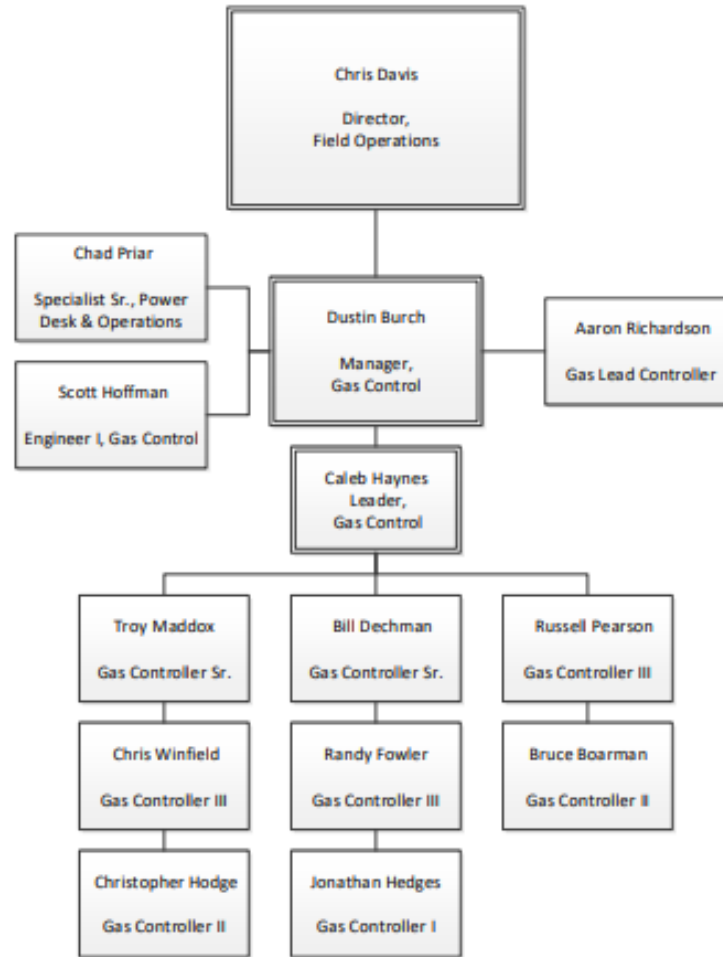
Chris Davis

Director,
Field Operations

Chad Priar

Specialist Sr., Power Desk & Operations

Scott Hoffman

Engineer I, Gas Control

Dustin Burch

Manager,
Gas Control

Aaron Richardson

Gas Lead Controller

Caleb Haynes
Leader,
Gas Control

Troy Maddox

Gas Controller Sr.

Chris Winfield

Gas Controller III

Christopher Hodge

Gas Controller II

Bill Dechman

Gas Controller Sr.

Randy Fowler

Gas Controller III

Jonathan Hedges

Gas Controller I

Russell Pearson

Gas Controller III

Bruce Boarman

Gas Controller II